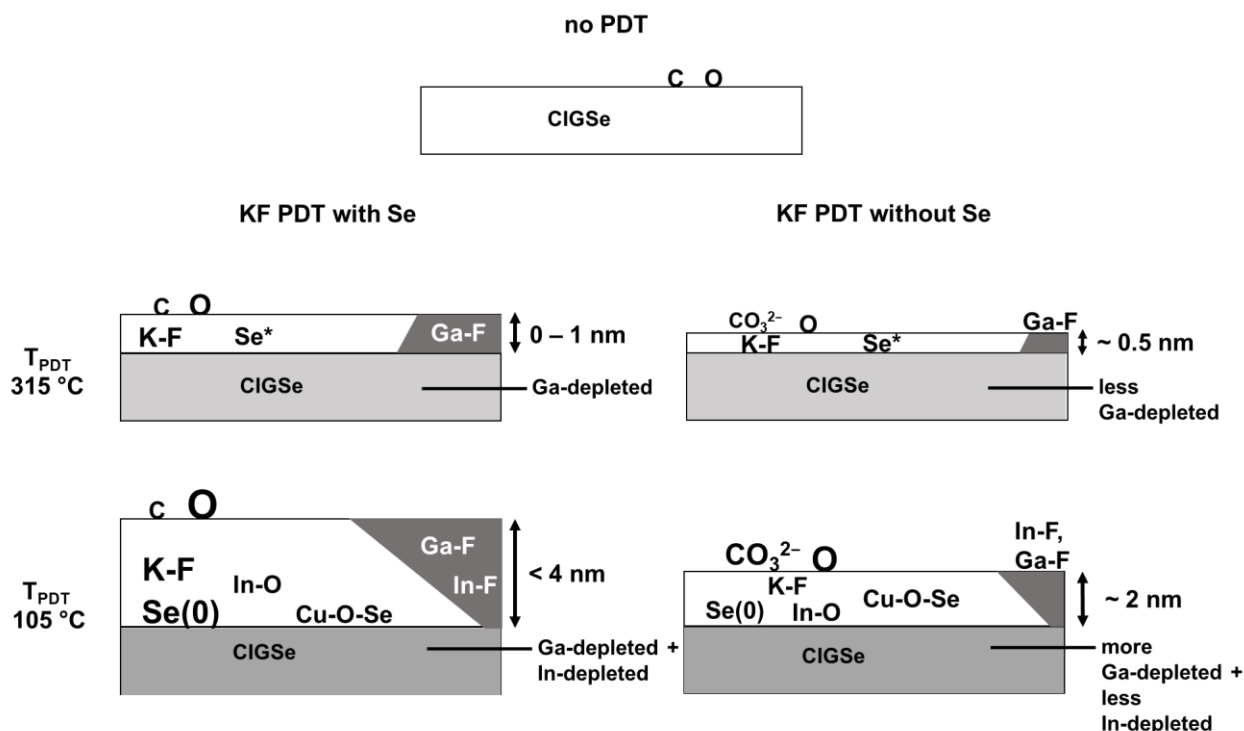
no PDT

C O

CIGSe

KF PDT with Se

KF PDT without Se

$T_{PDT}$
315 °C

C O

K-F Se* Ga-F

0 – 1 nm

CIGSe

Ga-depleted

$CO_3^{2-}$ O

K-F Se* Ga-F

~ 0.5 nm

CIGSe

less Ga-depleted

$T_{PDT}$
105 °C

C O

K-F
Se(0)
In-O
Cu-O-Se
Ga-F
In-F

< 4 nm

CIGSe

Ga-depleted + In-depleted

$CO_3^{2-}$ O

In-F, Ga-F

K-F
Se(0) In-O Cu-O-Se

~ 2 nm

CIGSe

more Ga-depleted + less In-depleted